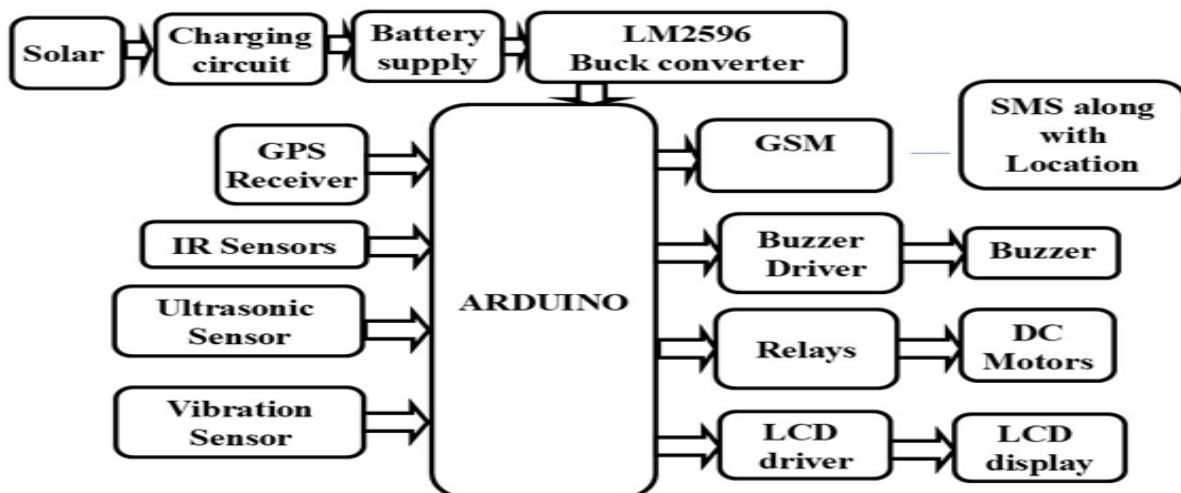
Solar
Charging circuit
Battery supply
LM2596 Buck converter
GPS Receiver
IR Sensors
Ultrasonic Sensor
Vibration Sensor
ARDUINO
GSM
SMS along with Location
Buzzer Driver
Buzzer
Relays
DC Motors
LCD driver
LCD display